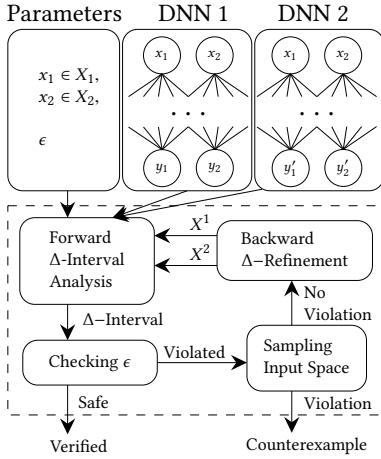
Parameters DNN 1 DNN 2

$x_1 \in X_1$,
$x_2 \in X_2$,

$\epsilon$

$x_1$ $x_2$

. . .

$y_1$ $y_2$

$x_1$ $x_2$

. . .

$y_1'$ $y_2'$

Forward $\Delta$-Interval Analysis

$X^1$

$X^2$

Backward $\Delta-$Refinement

$\Delta-$Interval

No Violation

Checking $\epsilon$

Violated

Sampling Input Space

Safe

Violation

Verified

Counterexample